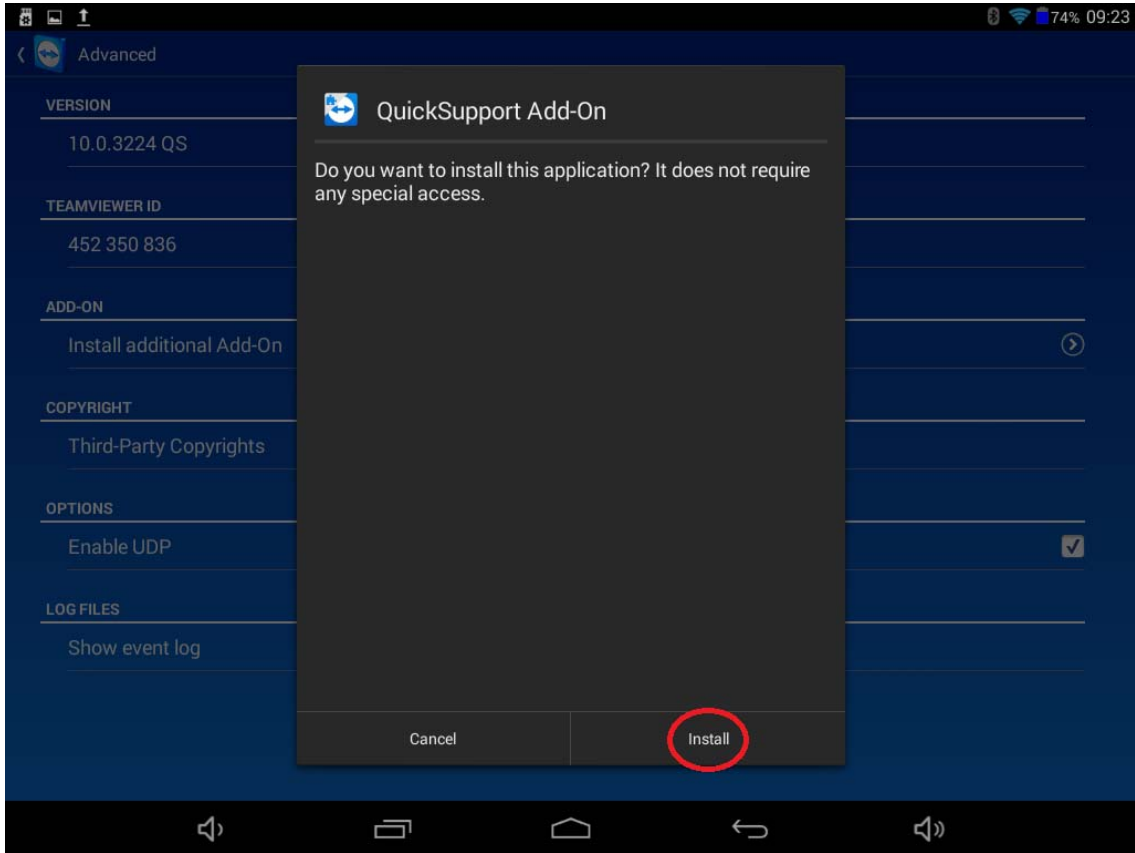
74% 09:23

Advanced

VERSION

10.0.3224 QS

TEAMVIEWER ID

452 350 836

ADD-ON

Install additional Add-On

COPYRIGHT

Third-Party Copyrights

OPTIONS

Enable UDP

LOG FILES

Show event log

QuickSupport Add-On

Do you want to install this application? It does not require any special access.

Cancel

Install